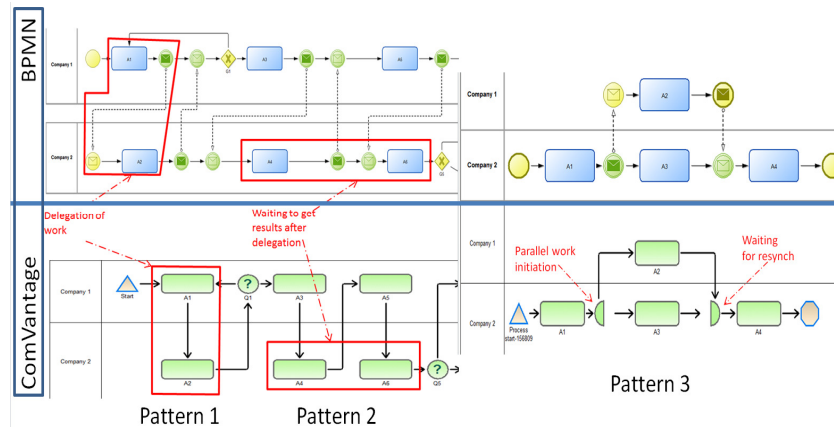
BPMN

Company 1
A1
G1
A1
A5
Company 2
A2
A4
A6
G3

Company 1
A2
Company 2
A1
A3
A4

Delegation of work

Waiting to get results after delegation

ComVantage

Company 1
Start
A1
Q1
A3
A5
Company 2
A2
A4
A6
Q5

Company 1
Parallel work initiation
Waiting for resynch
A2
Company 2
Process start-156809
A1
A3
A4

Pattern 1
Pattern 2
Pattern 3